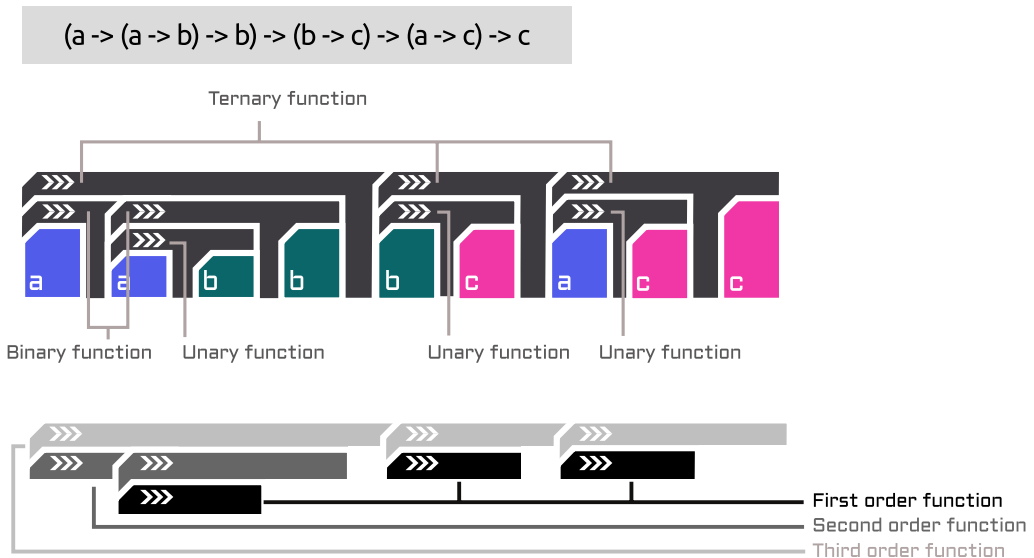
(a -> (a -> b) -> b) -> (b -> c) -> (a -> c) -> c

Ternary function

a a b b b c a c c

Binary function Unary function Unary function Unary function

First order function
Second order function
Third order function